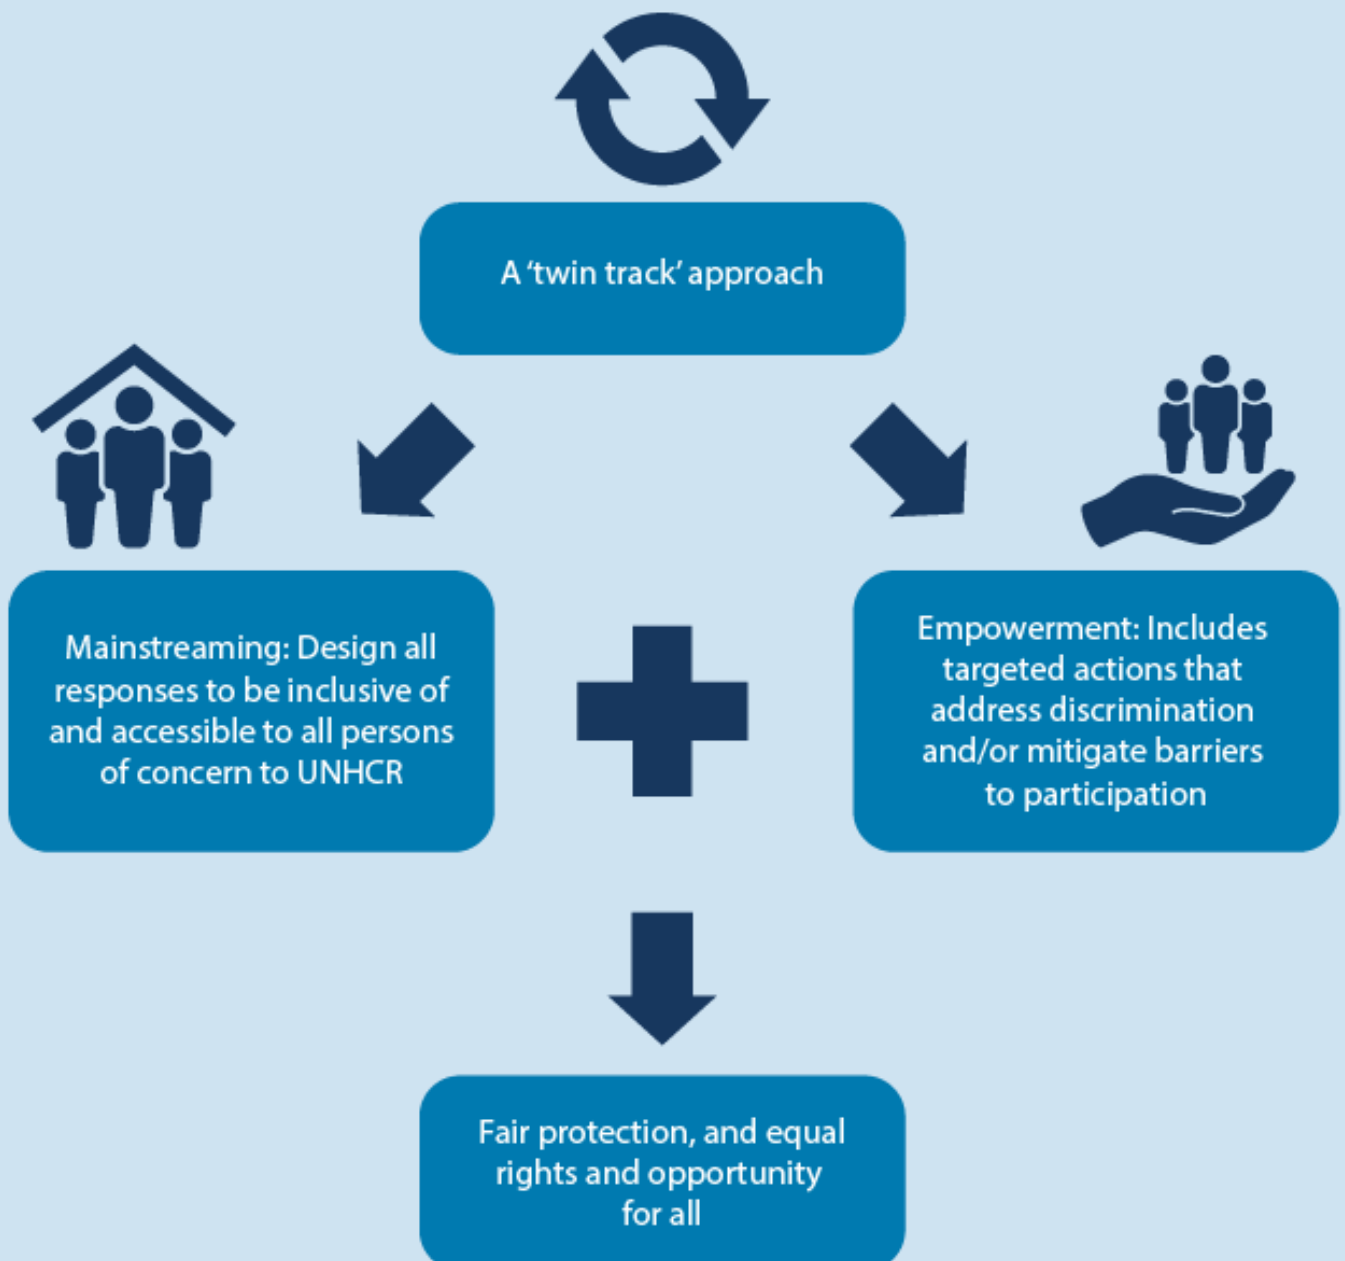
A 'twin track' approach

Mainstreaming: Design all responses to be inclusive of and accessible to all persons of concern to UNHCR

Empowerment: Includes targeted actions that address discrimination and/or mitigate barriers to participation

Fair protection, and equal rights and opportunity for all